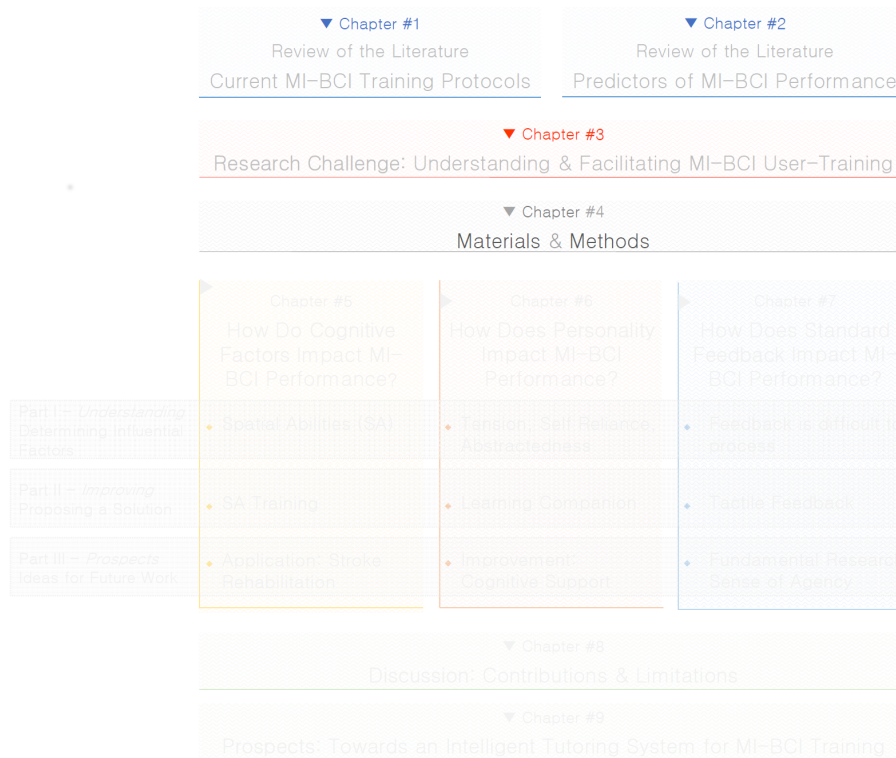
▼ Chapter #1
Review of the Literature
Current MI-BCI Training Protocols

▼ Chapter #2
Review of the Literature
Predictors of MI-BCI Performance

▼ Chapter #3
Research Challenge: Understanding & Facilitating MI-BCI User-Training

▼ Chapter #4
Materials & Methods

Chapter #5
How Do Cognitive Factors Impact MI-BCI Performance?

Chapter #6
How Does Personality Impact MI-BCI Performance?

Chapter #7
How Does Standard Feedback Impact MI-BCI Performance?

Part I – *Understanding*
Determining Influential Factors

Spatial Abilities (SA)

Tension, Self-Reliance, Abstractedness

Feedback is difficult to process

Part II – *Improving*
Proposing a Solution

SA Training

Learning Companion

Tactile Feedback

Part III – *Prospects*
Ideas for Future Work

Application: Stroke Rehabilitation

Improvement: Cognitive Support

Fundamental Research: Sense of Agency

▼ Chapter #8
Discussion: Contributions & Limitations

▼ Chapter #9
Prospects: Towards an Intelligent Tutoring System for MI-BCI Training